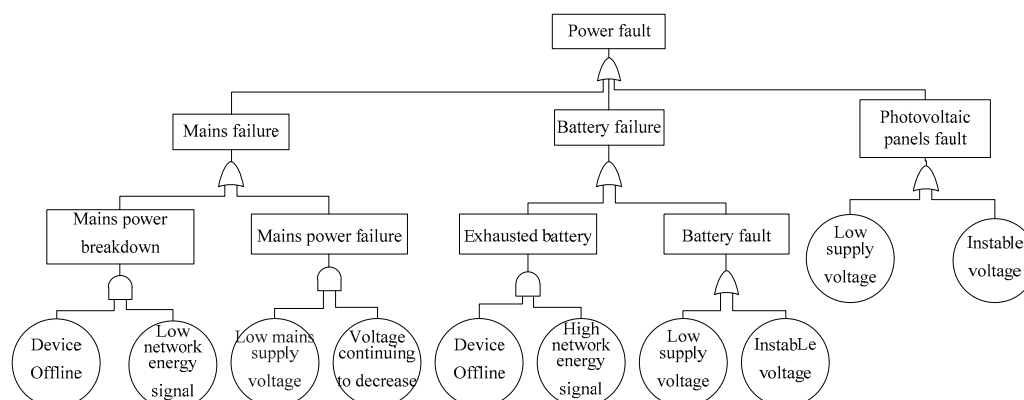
Power fault

Mains failure

Battery failure

Photovoltaic panels fault

Mains power breakdown

Mains power failure

Exhausted battery

Battery fault

Low supply voltage

Instable voltage

Device Offline

Low network energy signal

Low mains supply voltage

Voltage continuing to decrease

Device Offline

High network energy signal

Low supply voltage

InstabLe voltage